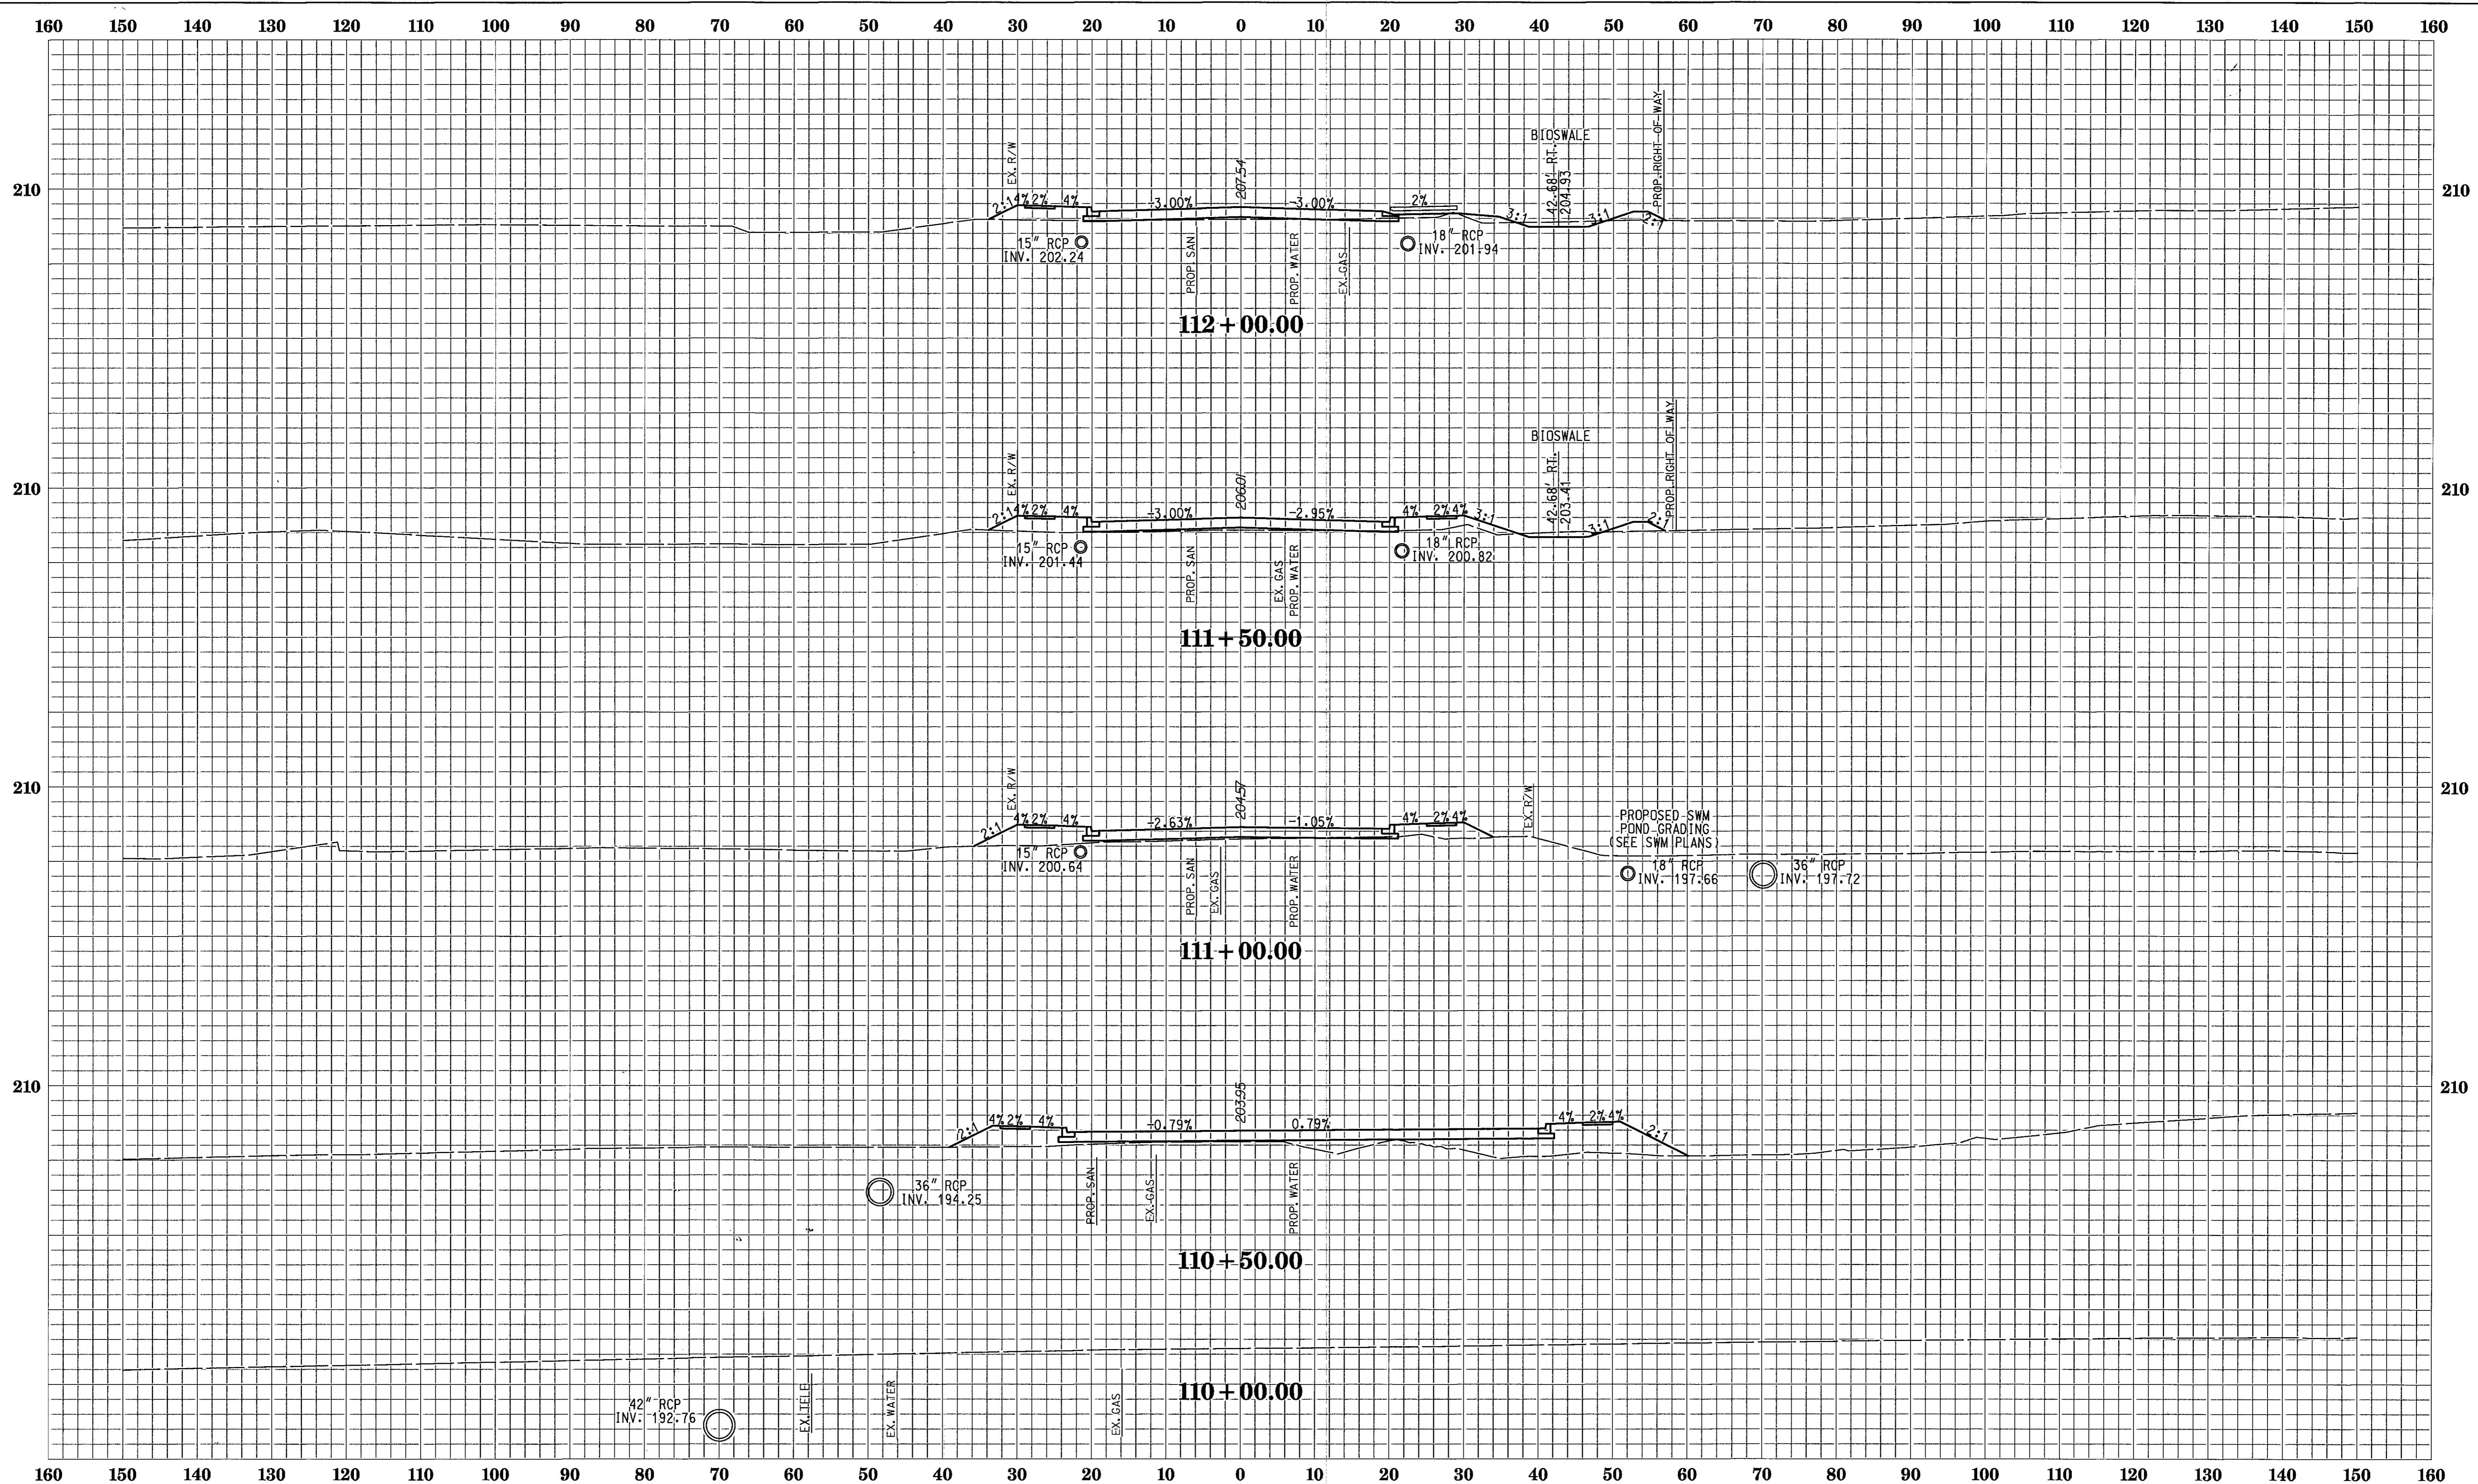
160 150 140 130 120 110 100 90 80 70 60 50 40 30 20 10 0 10 20 30 40 50 60 70 80 90 100 110 120 130 140 150 160

210

EX. R/W
2:1 4% 2% 4%
-3.00%
207.54
-3.00%
2%
3:1
BIOSWALE
42.68' RT.
204.93
3:1
2:1
PROP. RIGHT-OF-WAY
15" RCP
INV. 202.24
PROP. SAN
PROP. WATER
EX. GAS
18" RCP
INV. 201.94

112+00.00

210

EX. R/W
2:1 4% 2% 4%
-3.00%
206.01
-2.95%
4% 2% 4%
3:1
BIOSWALE
42.68' RT.
203.41
3:1
2:1
PROP. RIGHT-OF-WAY
15" RCP
INV. 201.44
PROP. SAN
EX. GAS
PROP. WATER
18" RCP
INV. 200.82

111+50.00

210

EX. R/W
2:1 4% 2% 4%
-2.63%
204.57
-1.05%
4% 2% 4%
EX. R/W
PROPOSED SWM
POND GRADING
(SEE SWM PLANS)
15" RCP
INV. 200.64
PROP. SAN
EX. GAS
PROP. WATER
18" RCP
INV. 197.66
36" RCP
INV. 197.72

111+00.00

210

2:1 4% 2% 4%
-0.79%
203.95
0.79%
4% 2% 4%
2:1
36" RCP
INV. 194.25
PROP. SAN
EX. GAS
PROP. WATER

110+50.00

110+00.00

42" RCP
INV. 192.76
EX. TELE
EX. WATER
EX. GAS

160 150 140 130 120 110 100 90 80 70 60 50 40 30 20 10 0 10 20 30 40 50 60 70 80 90 100 110 120 130 140 150 160